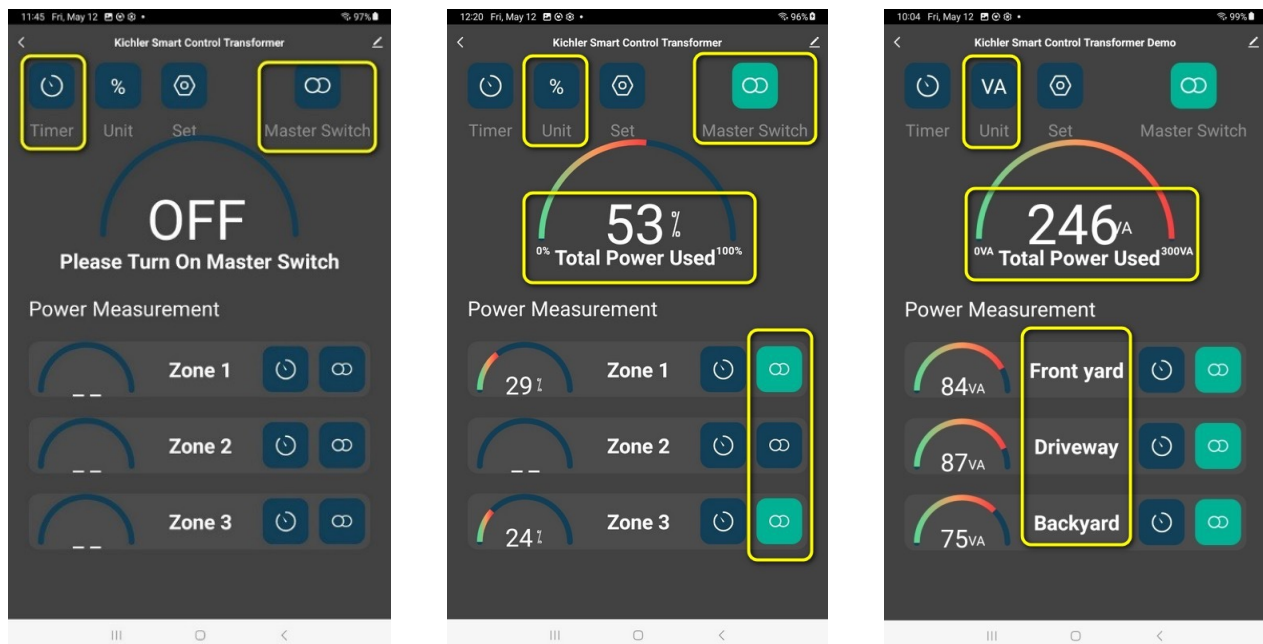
11:45 Fri, May 12 97%

Kichler Smart Control Transformer

%

Timer Unit Set Master Switch

OFF

Please Turn On Master Switch

Power Measurement

_ _ Zone 1

_ _ Zone 2

_ _ Zone 3

12:20 Fri, May 12 96%

Kichler Smart Control Transformer

%

Timer Unit Set Master Switch

53 %

0% Total Power Used 100%

Power Measurement

29 % Zone 1

_ _ Zone 2

24 % Zone 3

10:04 Fri, May 12 99%

Kichler Smart Control Transformer Demo

VA

Timer Unit Set Master Switch

246 VA

0VA Total Power Used 300VA

Power Measurement

84VA Front yard

87VA Driveway

75VA Backyard